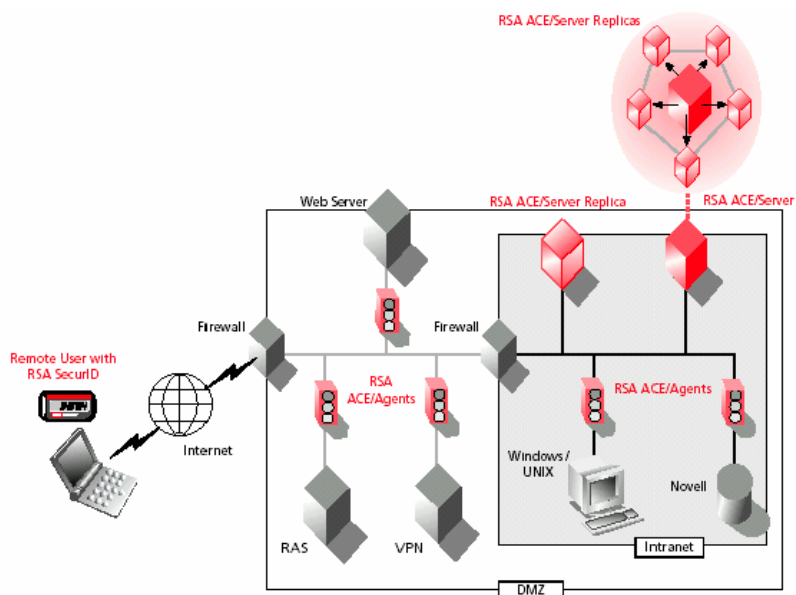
RSA ACE/Server Replicas

Web Server

RSA ACE/Server Replica

RSA ACE/Server

Firewall

Firewall

Remote User with RSA SecurID

RSA ACE/Agents

RSA ACE/Agents

Internet

Windows / UNIX

Novell

RAS

VPN

Intranet

DMZ